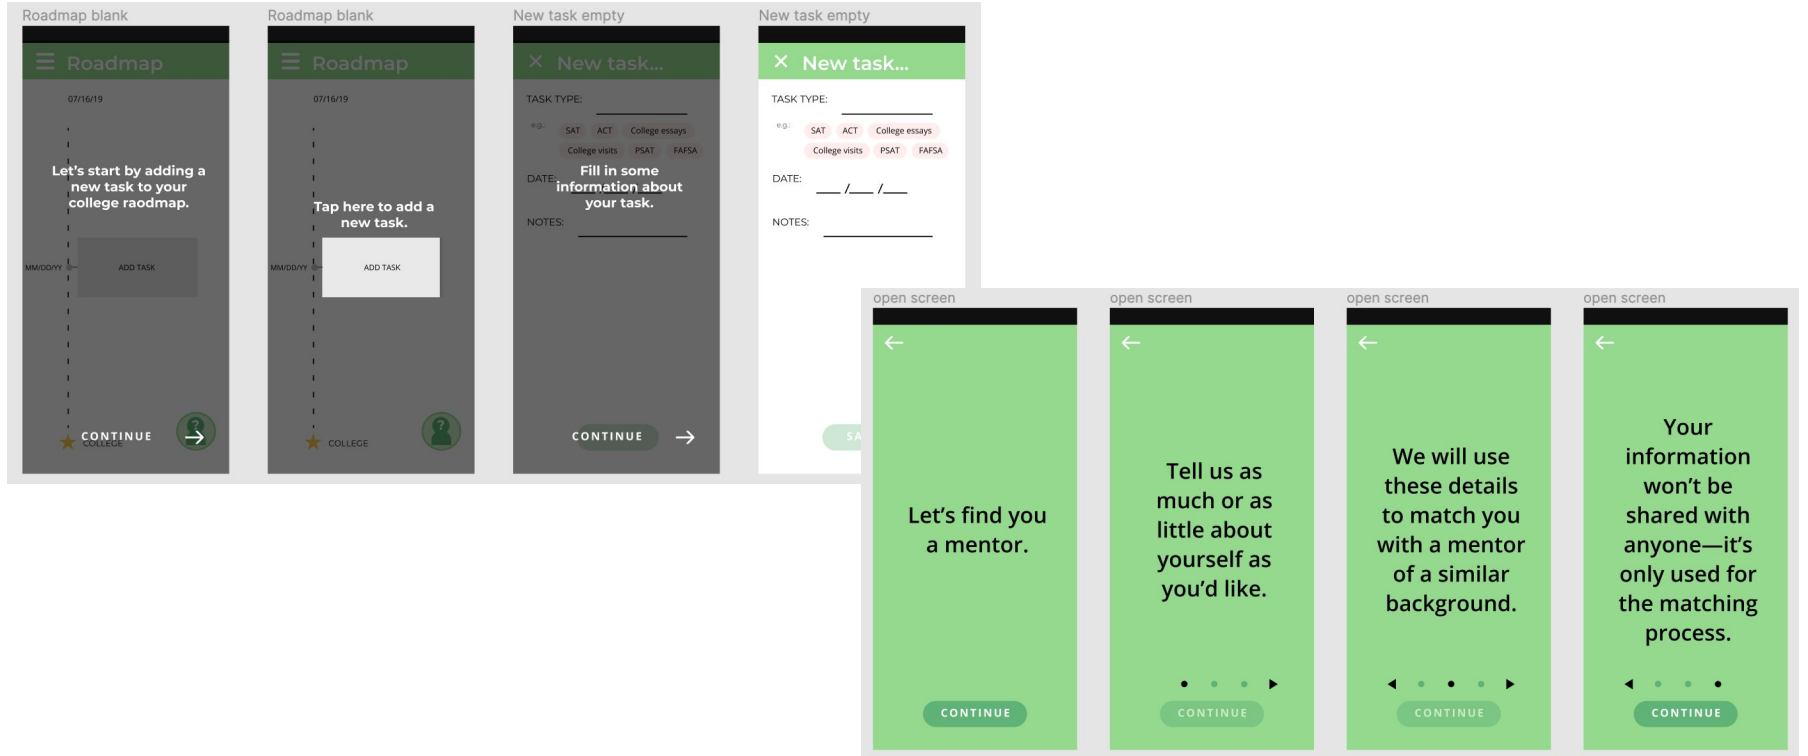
Roadmap blank

Roadmap

07/16/19

Let's start by adding a new task to your college raodmap.

MM/DD/YY

ADD TASK

CONTINUE

COLLEGE

Roadmap blank

Roadmap

07/16/19

Tap here to add a new task.

MM/DD/YY

ADD TASK

COLLEGE

New task empty

New task...

TASK TYPE:

e.g.

SAT ACT College essays

College visits PSAT FAFSA

DATE:

Fill in some information about your task.

NOTES:

CONTINUE

New task empty

New task...

TASK TYPE:

e.g.

SAT ACT College essays

College visits PSAT FAFSA

DATE: \_\_\_/\_\_\_/\_\_\_

NOTES:

SA

open screen

Let's find you a mentor.

CONTINUE

open screen

Tell us as much or as little about yourself as you'd like.

CONTINUE

open screen

We will use these details to match you with a mentor of a similar background.

CONTINUE

open screen

Your information won't be shared with anyone—it's only used for the matching process.

CONTINUE